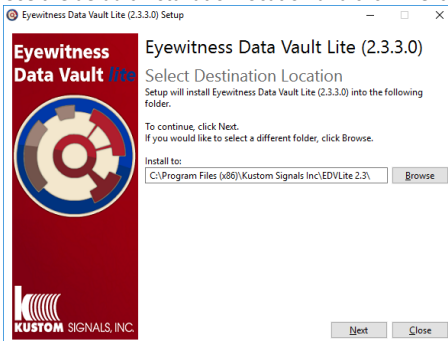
Eyewitness Data Vault Lite (2.3.3.0) Setup

Eyewitness Data Vault Lite

Eyewitness Data Vault Lite (2.3.3.0)

Select Destination Location

Setup will install Eyewitness Data Vault Lite (2.3.3.0) into the following folder.

To continue, click Next.
If you would like to select a different folder, click Browse.

Install to:

C:\Program Files (x86)\Kustom Signals Inc\EDVLite 2.3\

Browse

KUSTOM SIGNALS, INC.

Next

Close